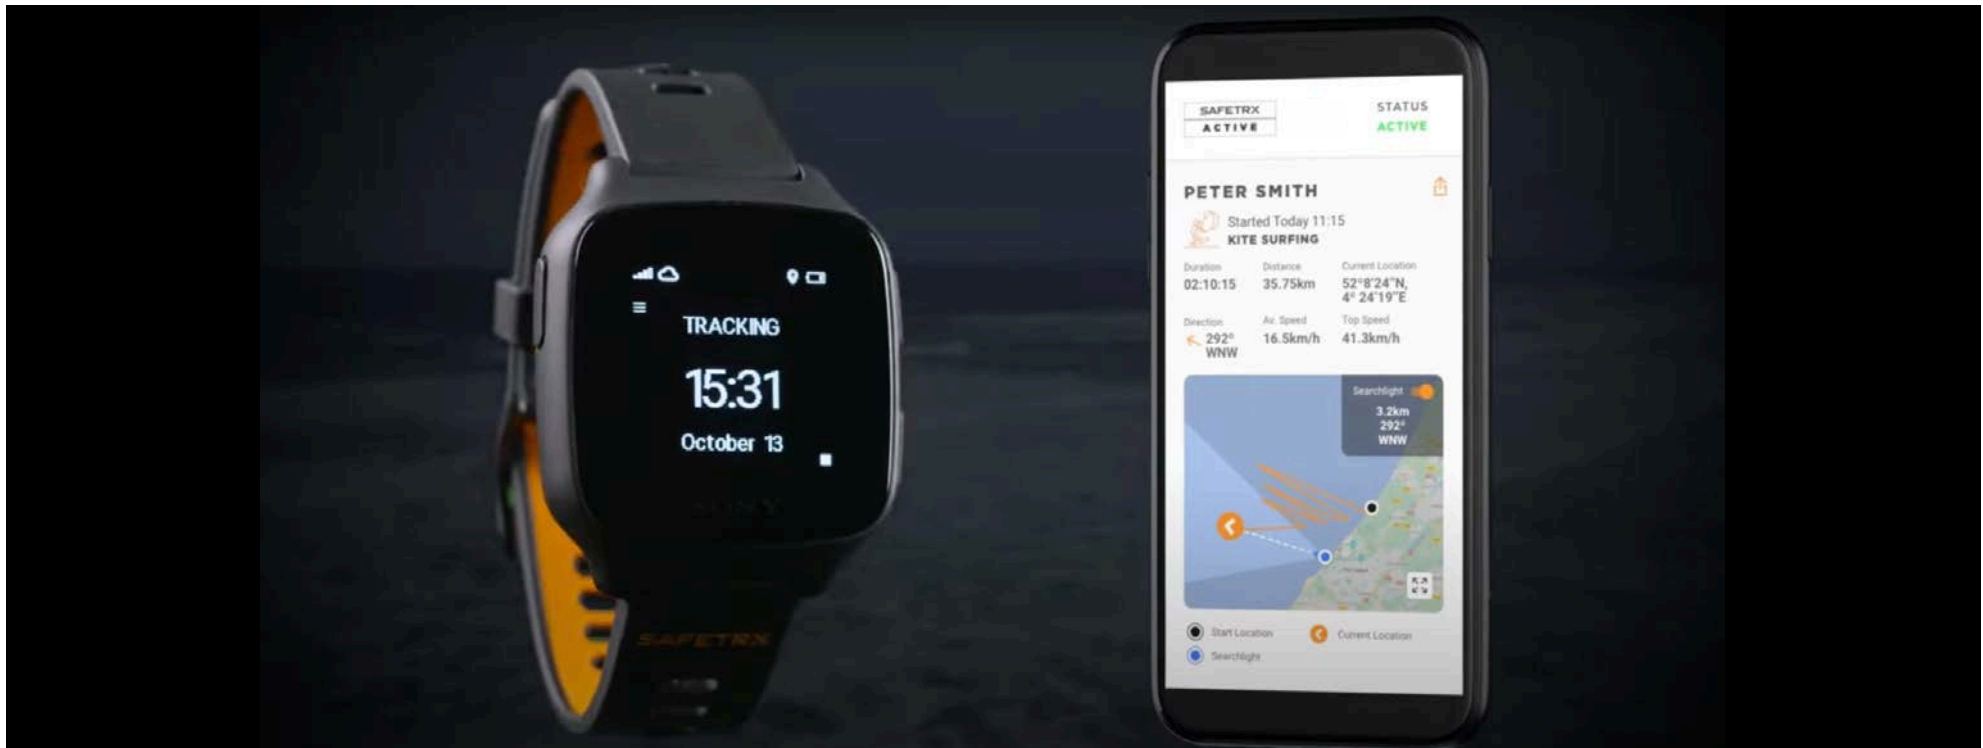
TRACKING

15:31

October 13

SAFETRX

SAFETRX
ACTIVE

STATUS
ACTIVE

PETER SMITH

Started Today 11:15
KITE SURFING

Duration
02:10:15

Distance
35.75km

Current Location
52°8'24"N, 4° 24'19"E

Direction
292° WNW

Av. Speed
16.5km/h

Top Speed
41.3km/h

Searchlight
3.2km
292°
WNW

Start Location

Current Location

Searchlight